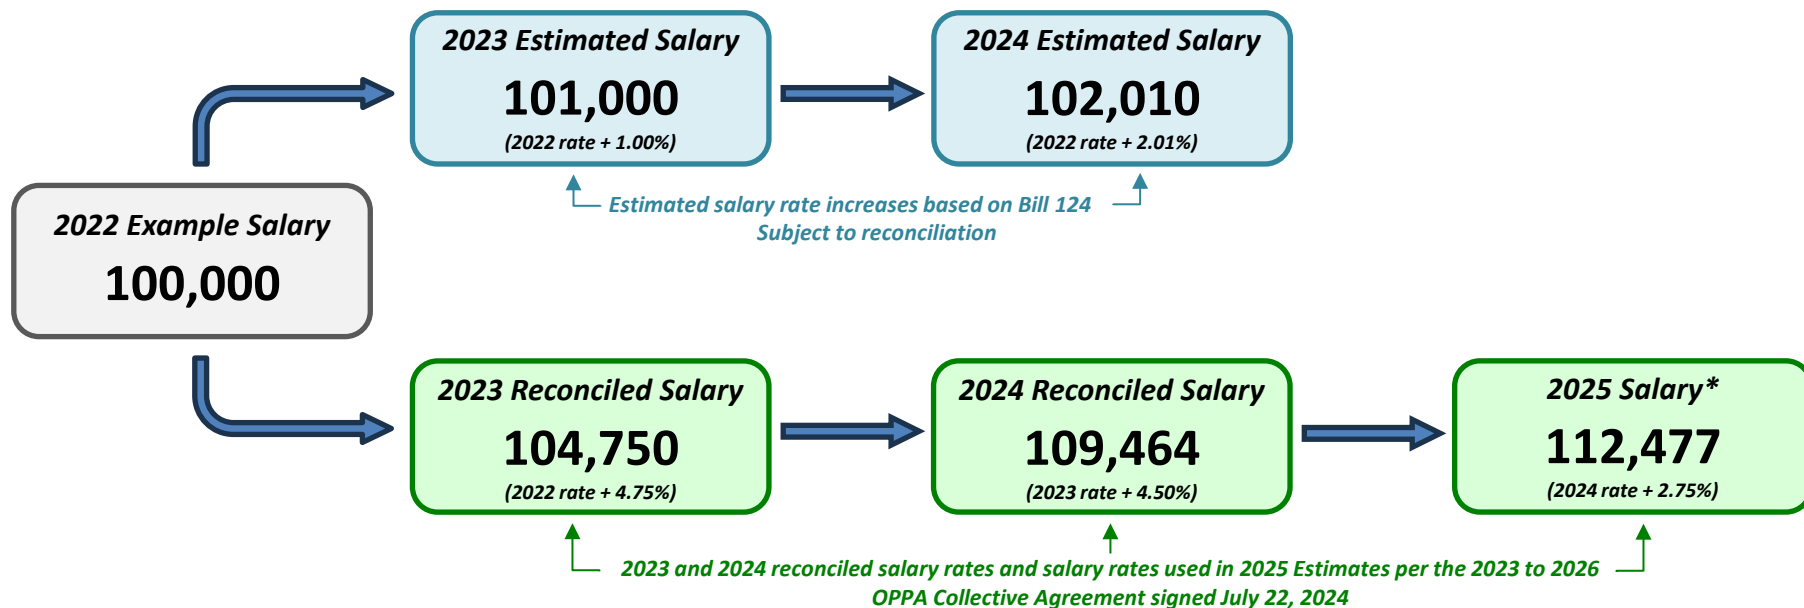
2023 Estimated Salary
101,000
(2022 rate + 1.00%)

2024 Estimated Salary
102,010
(2022 rate + 2.01%)

Estimated salary rate increases based on Bill 124
Subject to reconciliation

2022 Example Salary
100,000

2023 Reconciled Salary
104,750
(2022 rate + 4.75%)

2024 Reconciled Salary
109,464
(2023 rate + 4.50%)

2025 Salary*
112,477
(2024 rate + 2.75%)

2023 and 2024 reconciled salary rates and salary rates used in 2025 Estimates per the 2023 to 2026 OPPA Collective Agreement signed July 22, 2024